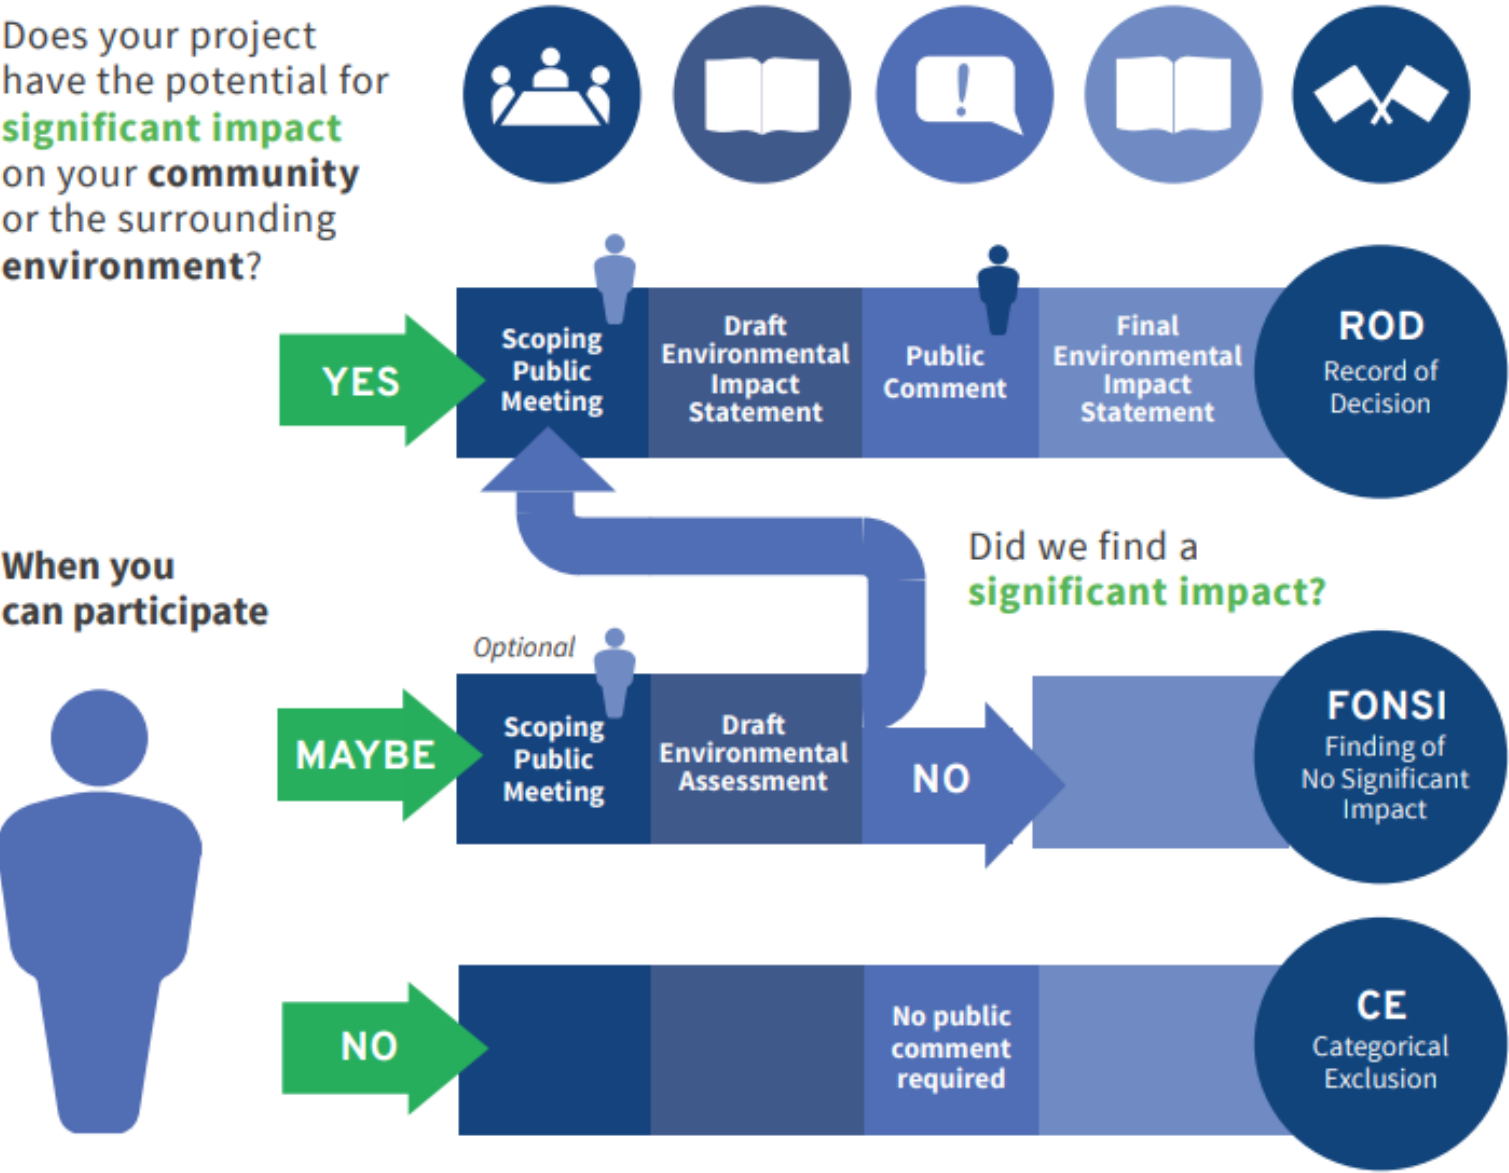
Does your project have the potential for significant impact on your community or the surrounding environment?

YES

Scoping Public Meeting

Draft Environmental Impact Statement

Public Comment

Final Environmental Impact Statement

ROD
Record of Decision

Did we find a significant impact?

When you can participate

Optional

MAYBE

Scoping Public Meeting

Draft Environmental Assessment

NO

FONSI
Finding of No Significant Impact

NO

No public comment required

CE
Categorical Exclusion